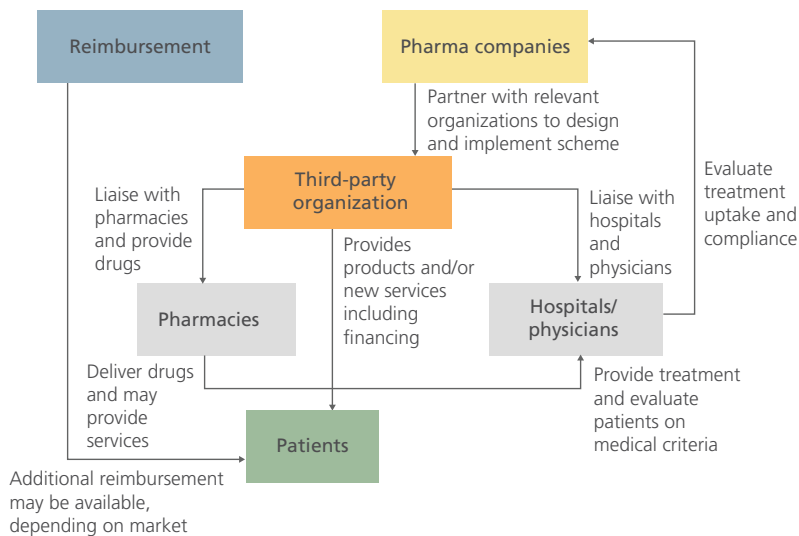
Reimbursement

Pharma companies

Partner with relevant organizations to design and implement scheme

Evaluate treatment uptake and compliance

Third-party organization

Liaise with pharmacies and provide drugs

Liaise with hospitals and physicians

Provides products and/or new services including financing

Pharmacies

Hospitals/ physicians

Deliver drugs and may provide services

Provide treatment and evaluate patients on medical criteria

Patients

Additional reimbursement may be available, depending on market